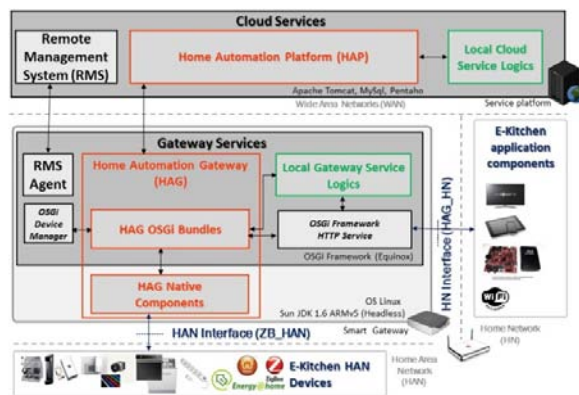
Cloud Services

Remote Management System (RMS)

Home Automation Platform (HAP)

Local Cloud Service Logics

Apache Tomcat, MySql, Pentaho

Wide Area Networks (WAN)

Service platform

Gateway Services

RMS Agent

OSGi Device Manager

Home Automation Gateway (HAG)

HAG OSGi Bundles

HAG Native Components

Local Gateway Service Logics

OSGi Framework HTTP Service

OSGi Framework (Equinox)

OS Linux
Sun JDK 1.6 ARMv5 (Headless)

Smart Gateway

HN Interface (HAG_HN)

E-Kitchen application components

Home Network (HN)

HAN Interface (ZB_HAN)

Energy@home

E-Kitchen HAN Devices

Home Area Network (HAN)